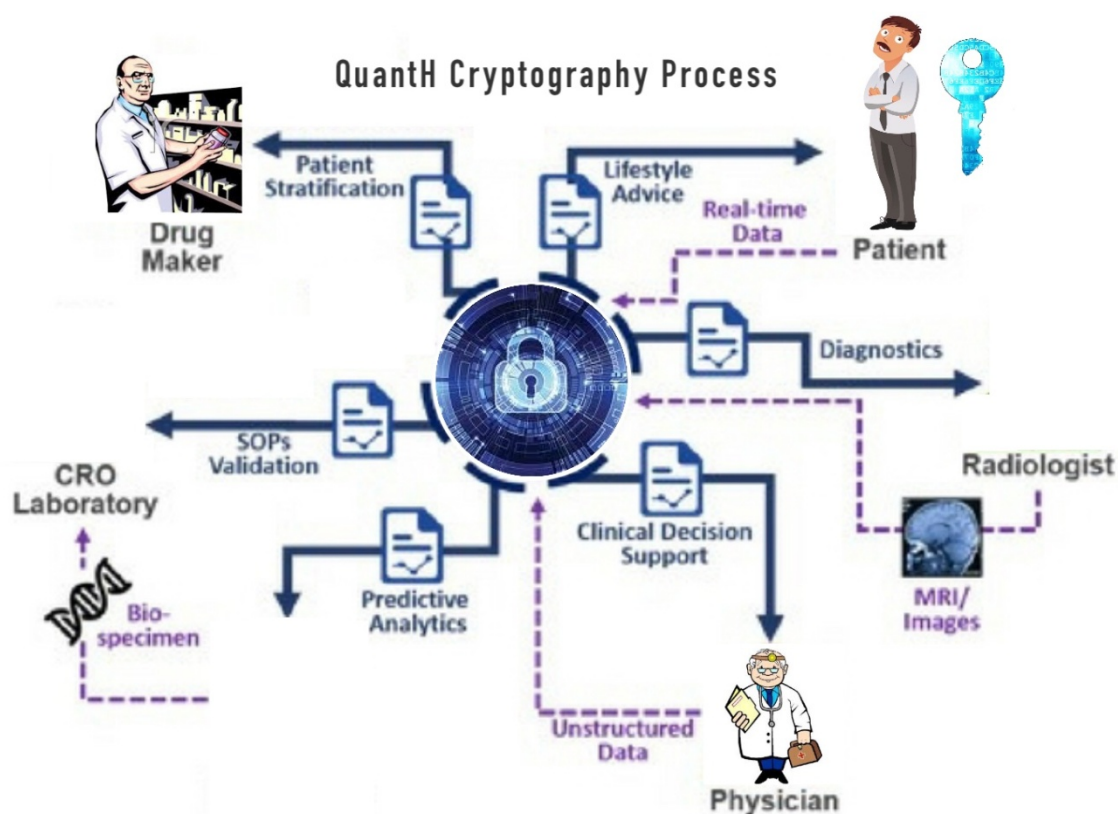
QuantH Cryptography Process

Patient Stratification

Lifestyle Advice

Real-time Data

Drug Maker

Patient

Diagnostics

SOPs Validation

Radiologist

CRO Laboratory

Clinical Decision Support

Predictive Analytics

Bio-specimen

MRI/ Images

Unstructured Data

Physician